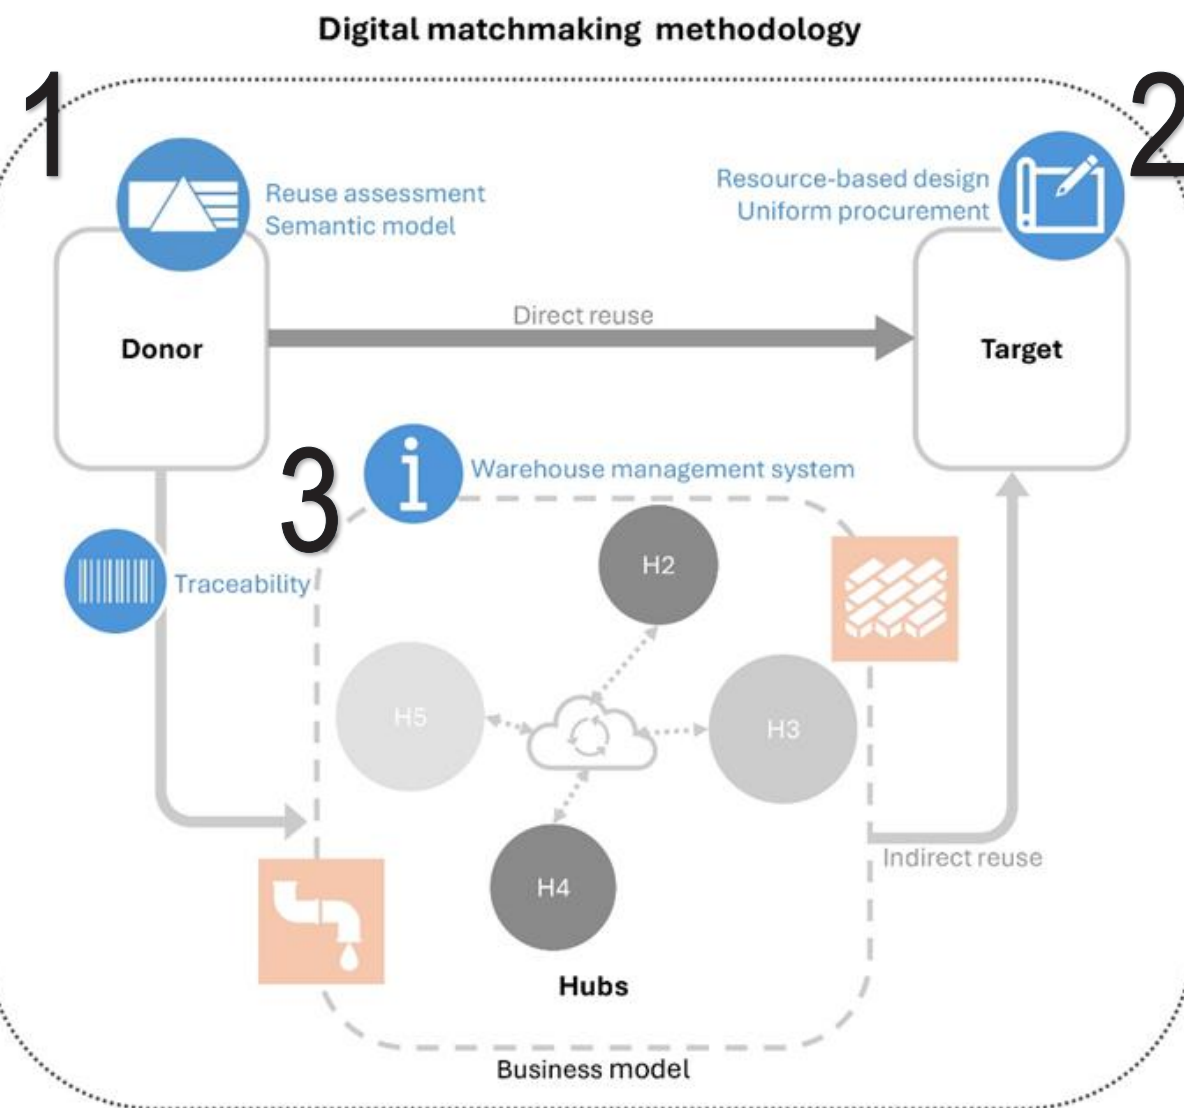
Digital matchmaking methodology

1

Reuse assessment
Semantic model

Resource-based design
Uniform procurement

2

Donor

Direct reuse

Target

3

Warehouse management system

Traceability

H2

H5

H3

H4

Indirect reuse

Hubs

Business model